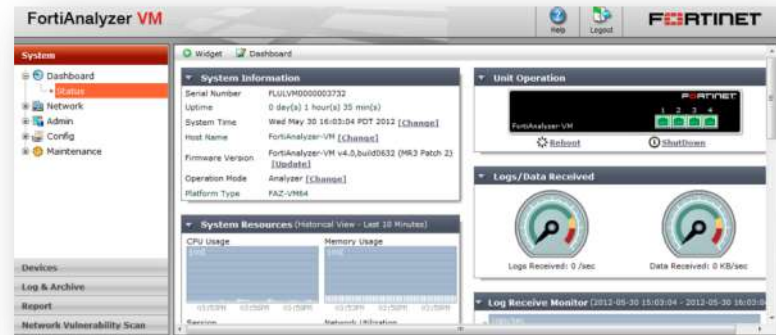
FortiAnalyzer VM

Help Logout

FERTINET

System

Dashboard
Status
Network
Admin
Config
Maintenance

Devices
Log & Archive
Report
Network Vulnerability Scan

Widget Dashboard

System Information

| Serial Number | FLULVM0000003732 |
|---|---|
| Uptime | 0 day(s) 1 hour(s) 35 min(s) |
| System Time | Wed May 30 16:03:04 PDT 2012 [Change] |
| Host Name | FortiAnalyzer-VM [Change] |
| Firmware Version | FortiAnalyzer-VM v4.0,build0632 (MR3 Patch 2) [Update] |
| Operation Mode | Analyzer [Change] |
| Platform Type | FAZ-VM64 |

System Resources (Historical View - Last 10 Minutes)

CPU Usage

Memory Usage

Session

Network Utilization

Unit Operation

FERTINET

1 2 3 4

FortiAnalyzer-VM

Reboot

Shutdown

Logs/Data Received

Logs Received: 0 /sec

Data Received: 0 KB/sec

Log Receive Monitor (2012-05-30 15:03:04 - 2012-05-30 16:03:04)